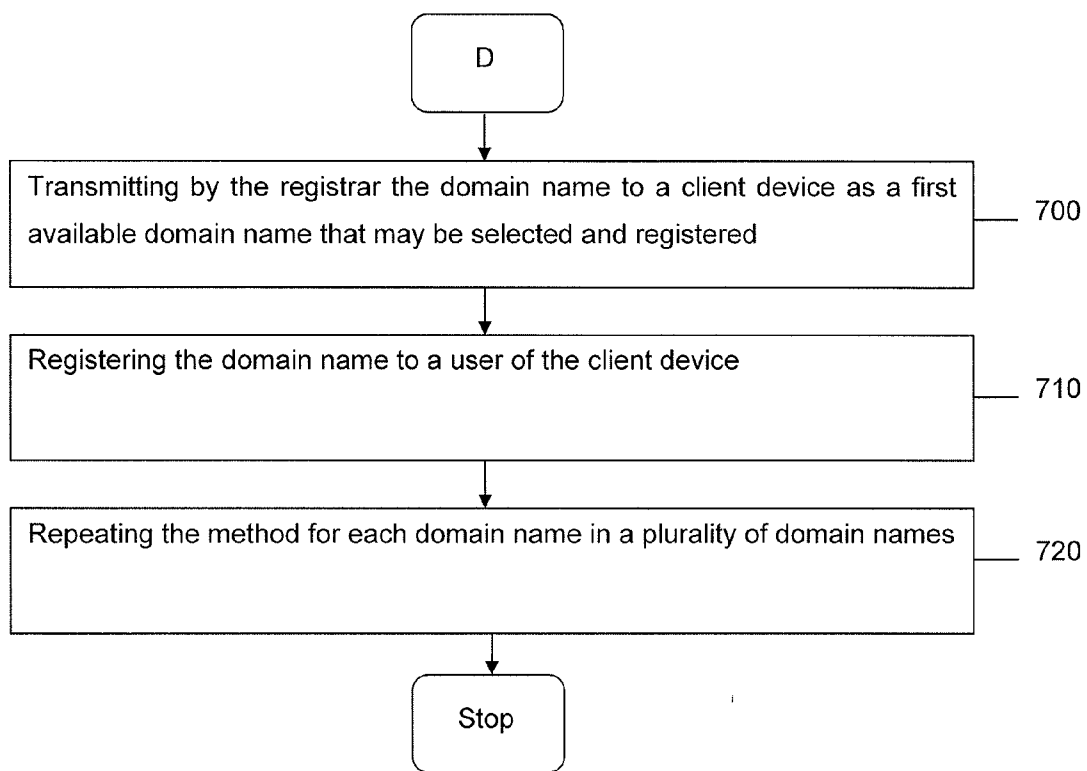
D

Transmitting by the registrar the domain name to a client device as a first available domain name that may be selected and registered

700

Registering the domain name to a user of the client device

710

Repeating the method for each domain name in a plurality of domain names

720

Stop